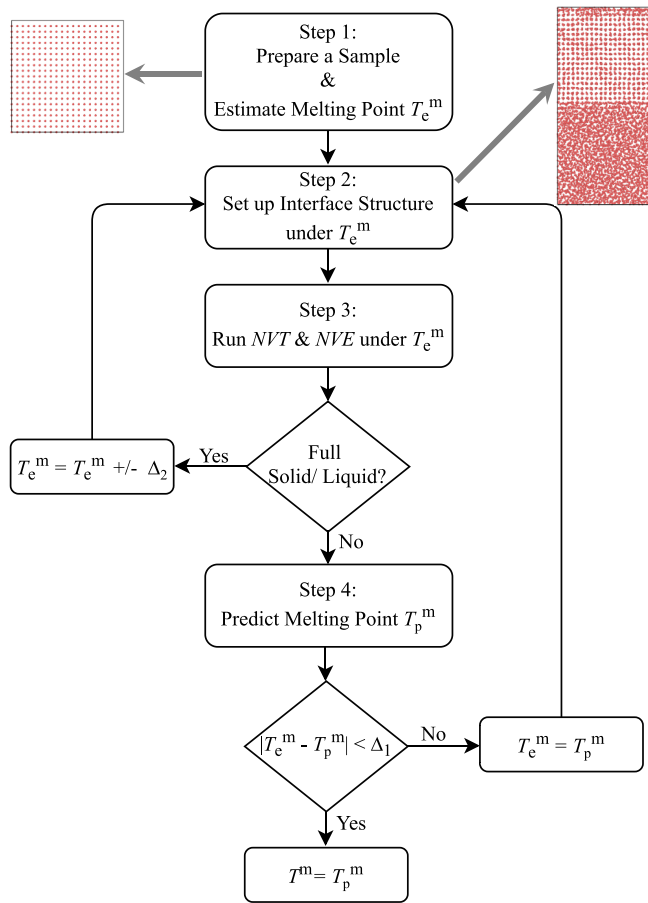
Step 1:
Prepare a Sample
&
Estimate Melting Point $T_e^m$

Step 2:
Set up Interface Structure under $T_e^m$

Step 3:
Run *NVT* & *NVE* under $T_e^m$

Full Solid/ Liquid?

Yes

$T_e^m = T_e^m$ +/- $\Delta_2$

No

Step 4:
Predict Melting Point $T_p^m$

$|T_e^m - T_p^m| < \Delta_1$

No

$T_e^m = T_p^m$

Yes

$T^m = T_p^m$